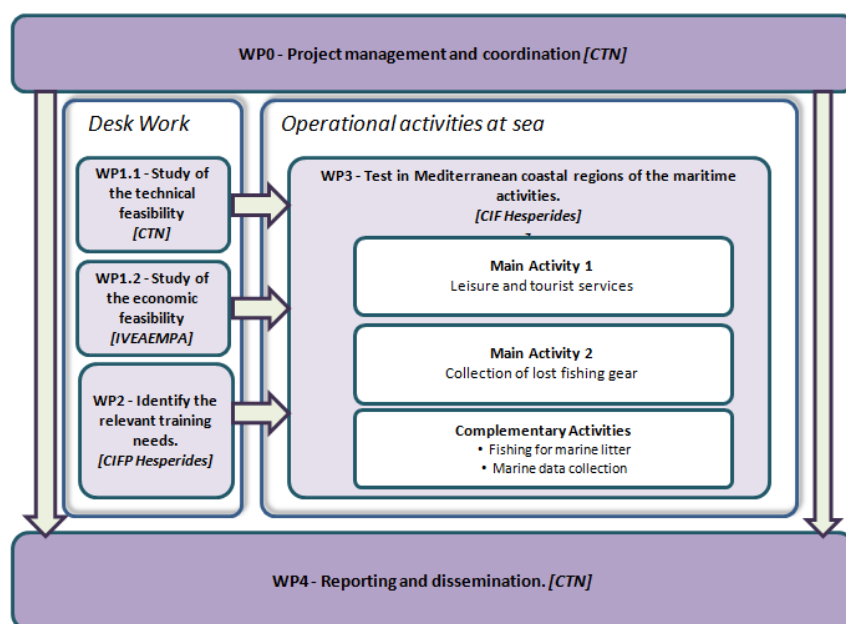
WP0 - Project management and coordination *[CTN]*

*Desk Work*

WP1.1 - Study of the technical feasibility *[CTN]*

WP1.2 - Study of the economic feasibility *[IVEAEMPA]*

WP2 - Identify the relevant training needs. *[CIFP Hesperides]*

*Operational activities at sea*

WP3 - Test in Mediterranean coastal regions of the maritime activities. *[CIF Hesperides]*

Main Activity 1
Leisure and tourist services

Main Activity 2
Collection of lost fishing gear

Complementary Activities
• Fishing for marine litter
• Marine data collection

WP4 - Reporting and dissemination. *[CTN]*